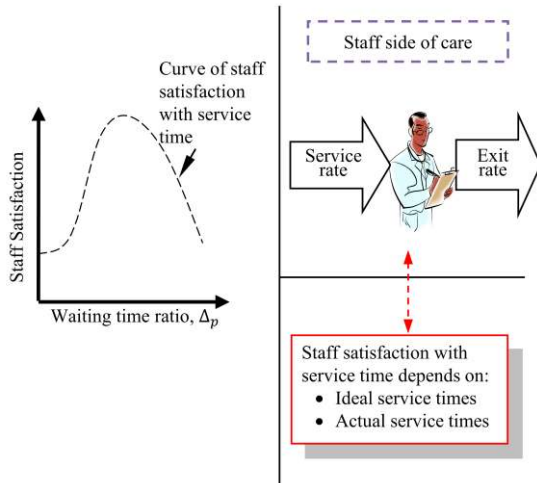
Curve of staff satisfaction with service time

Staff Satisfaction

Waiting time ratio, $\Delta_p$

Staff side of care

Service rate

Exit rate

Staff satisfaction with service time depends on:
• Ideal service times
• Actual service times